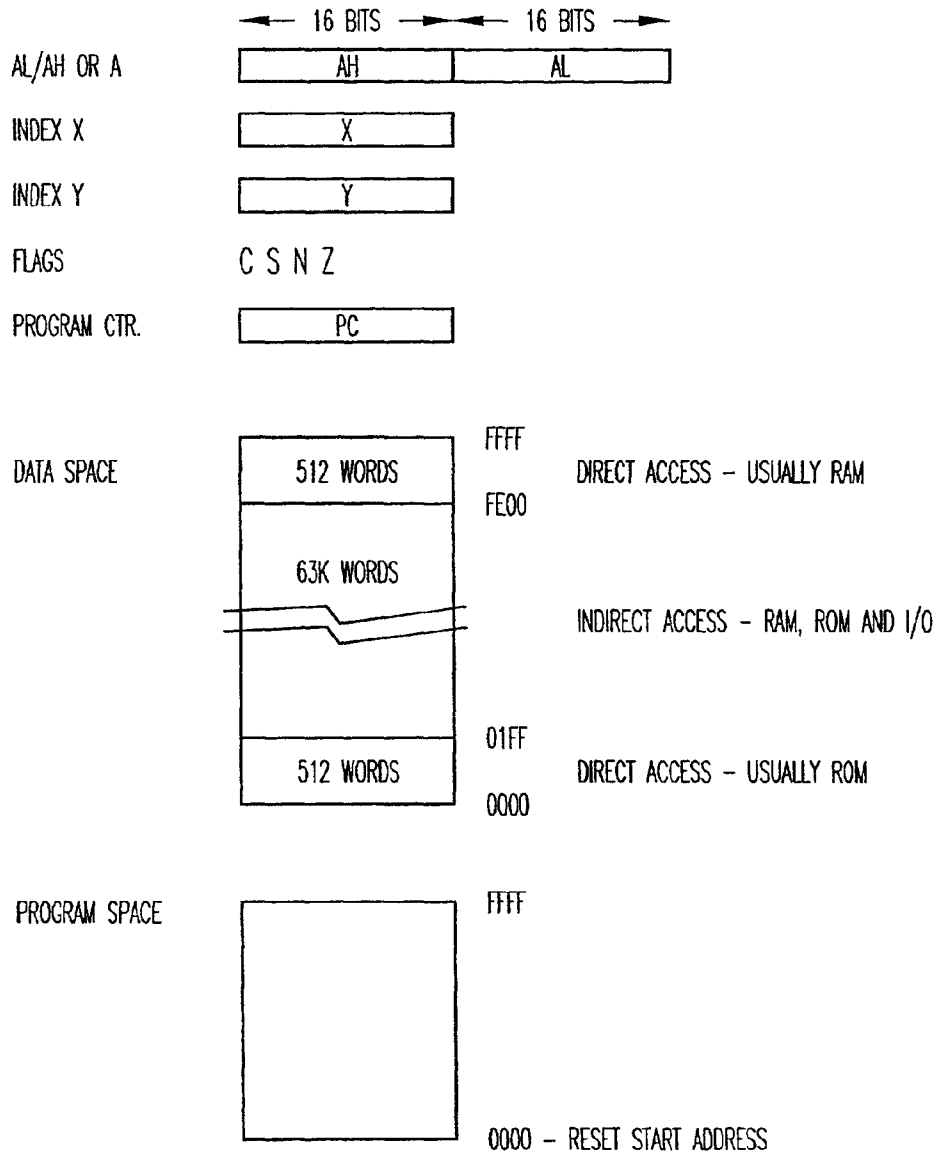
16 BITS 16 BITS

AL/AH OR A AH AL

INDEX X X

INDEX Y Y

FLAGS C S N Z

PROGRAM CTR. PC

DATA SPACE

FFFF

512 WORDS DIRECT ACCESS – USUALLY RAM

FE00

63K WORDS

INDIRECT ACCESS – RAM, ROM AND I/O

01FF

512 WORDS DIRECT ACCESS – USUALLY ROM

0000

PROGRAM SPACE

FFFF

0000 – RESET START ADDRESS